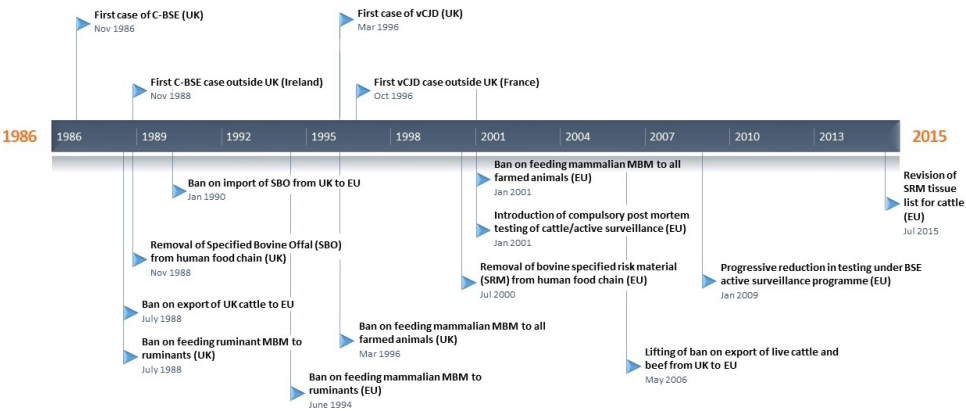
First case of C-BSE (UK)
Nov 1986

First C-BSE case outside UK (Ireland)
Nov 1988

First case of vCJD (UK)
Mar 1996

First vCJD case outside UK (France)
Oct 1996

1986

1986 1989 1992 1995 1998 2001 2004 2007 2010 2013

2015

Ban on import of SBO from UK to EU
Jan 1990

Removal of Specified Bovine Offal (SBO) from human food chain (UK)
Nov 1988

Ban on export of UK cattle to EU
July 1988

Ban on feeding ruminant MBM to ruminants (UK)
July 1988

Ban on feeding mammalian MBM to ruminants (EU)
June 1994

Ban on feeding mammalian MBM to all farmed animals (UK)
Mar 1996

Ban on feeding mammalian MBM to all farmed animals (EU)
Jan 2001

Introduction of compulsory post mortem testing of cattle/active surveillance (EU)
Jan 2001

Removal of bovine specified risk material (SRM) from human food chain (EU)
Jul 2000

Lifting of ban on export of live cattle and beef from UK to EU
May 2006

Progressive reduction in testing under BSE active surveillance programme (EU)
Jan 2009

Revision of SRM tissue list for cattle (EU)
Jul 2015